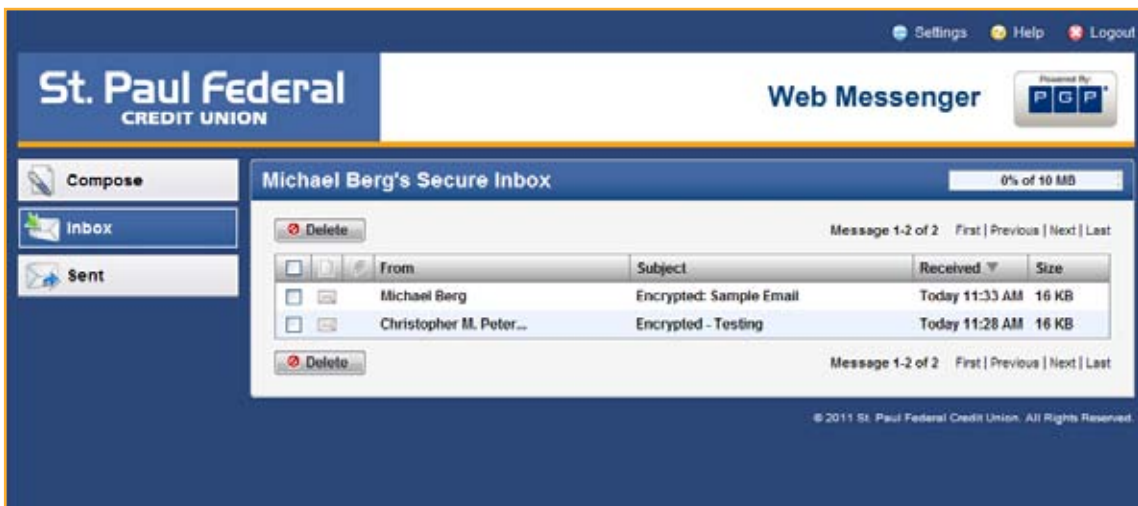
Settings Help Logout

St. Paul Federal
CREDIT UNION

Web Messenger

Powered By
PGP

Compose

Inbox

Sent

Michael Berg's Secure Inbox

0% of 10 MB

Delete

Message 1-2 of 2 First | Previous | Next | Last

| | | | From | Subject | Received | Size |
|---|---|---|---|---|---|---|
| | | | Michael Berg | Encrypted: Sample Email | Today 11:33 AM | 16 KB |
| | | | Christopher M. Peter... | Encrypted - Testing | Today 11:28 AM | 16 KB |

Delete

Message 1-2 of 2 First | Previous | Next | Last

© 2011 St. Paul Federal Credit Union. All Rights Reserved.